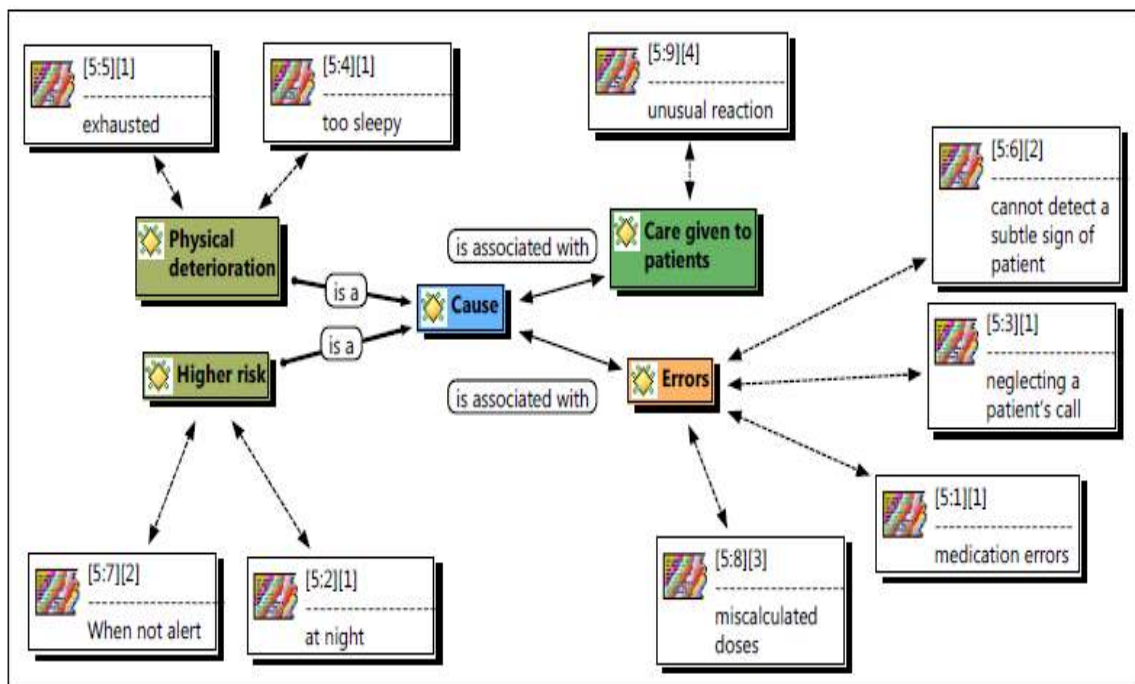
[5:5][1]
exhausted

[5:4][1]
too sleepy

[5:9][4]
unusual reaction

[5:6][2]
cannot detect a subtle sign of patient

Physical deterioration

is associated with

Care given to patients

is a

Cause

is a

[5:3][1]
neglecting a patient's call

Higher risk

Errors

is associated with

[5:1][1]
medication errors

[5:8][3]
miscalculated doses

[5:7][2]
When not alert

[5:2][1]
at night